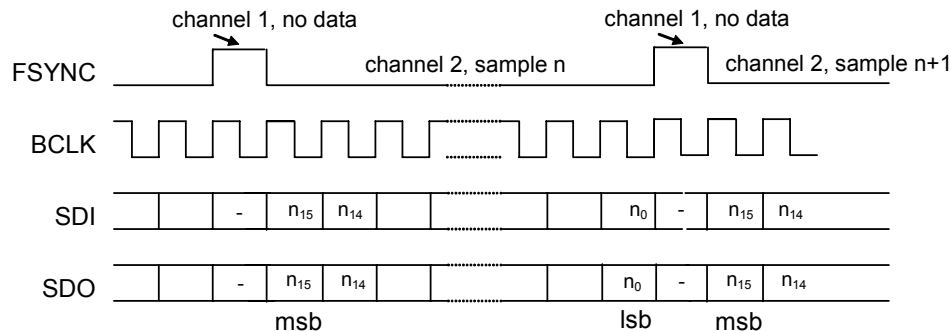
channel 1, no data

channel 1, no data

FSYNC

channel 2, sample n

channel 2, sample n+1

BCLK

SDI

-

$n_{15}$

$n_{14}$

$n_0$

-

$n_{15}$

$n_{14}$

SDO

-

$n_{15}$

$n_{14}$

$n_0$

-

$n_{15}$

$n_{14}$

msb

lsb

msb